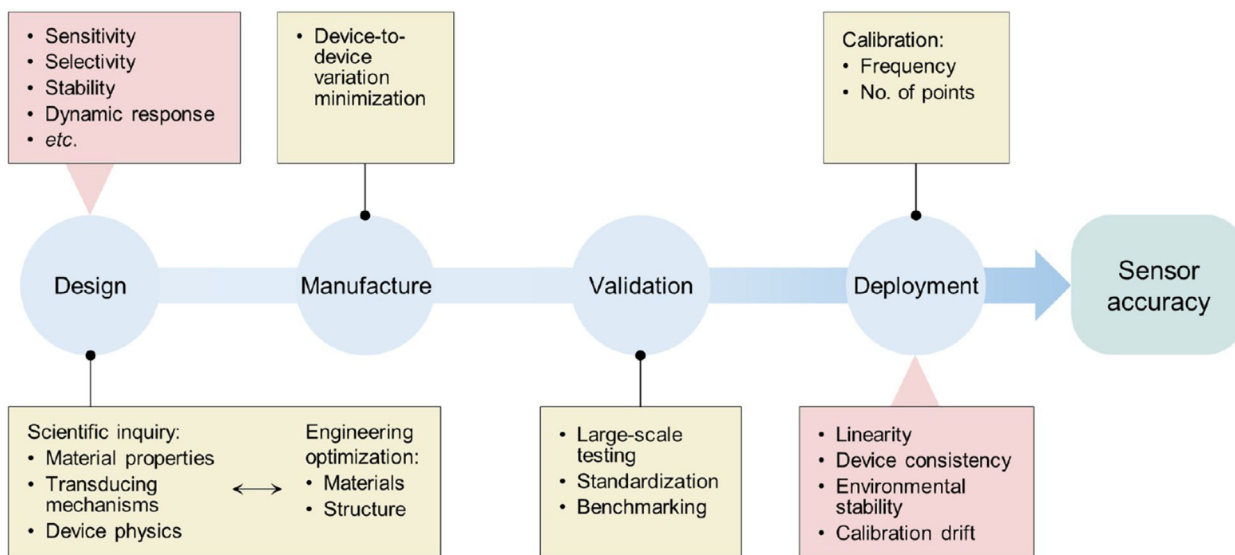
- Sensitivity
- Selectivity
- Stability
- Dynamic response
- *etc*.

- Device-to-device variation minimization

Calibration:
- Frequency
- No. of points

Design

Manufacture

Validation

Deployment

Sensor accuracy

Scientific inquiry:
- Material properties
- Transducing mechanisms
- Device physics

⟷

Engineering optimization:
- Materials
- Structure

- Large-scale testing
- Standardization
- Benchmarking

- Linearity
- Device consistency
- Environmental stability
- Calibration drift